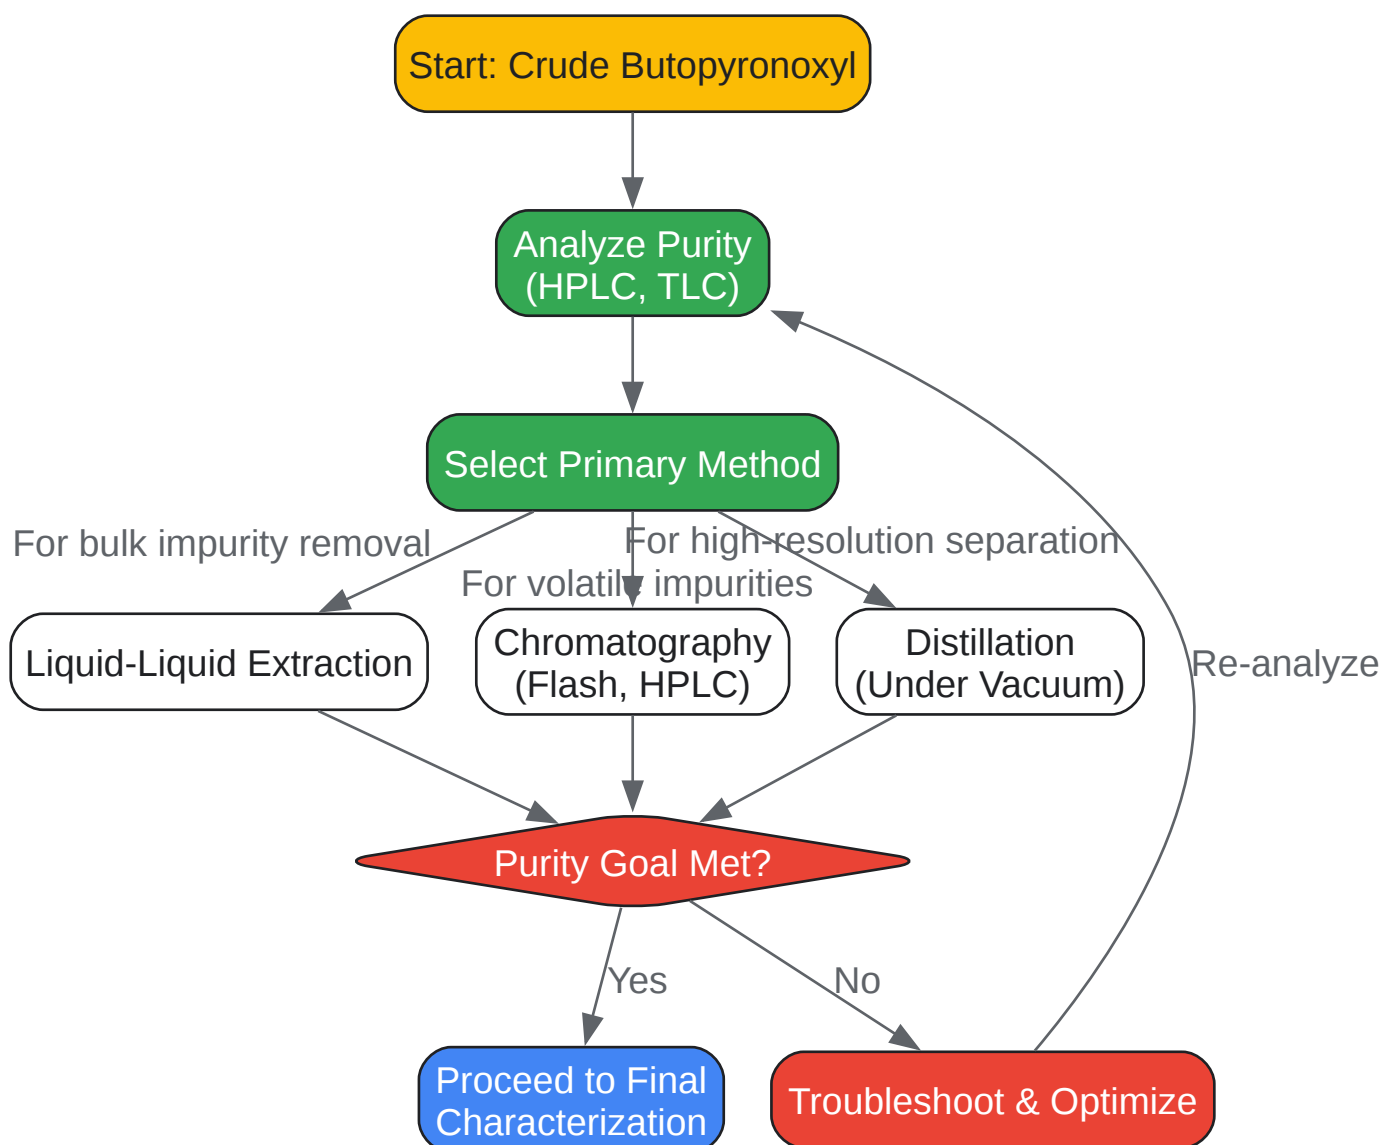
Start: Crude Butopyronoxyl

Analyze Purity (HPLC, TLC)

Select Primary Method

For bulk impurity removal

For high-resolution separation

For volatile impurities

Liquid-Liquid Extraction

Chromatography (Flash, HPLC)

Distillation (Under Vacuum)

Re-analyze

Purity Goal Met?

Yes

No

Proceed to Final Characterization

Troubleshoot & Optimize